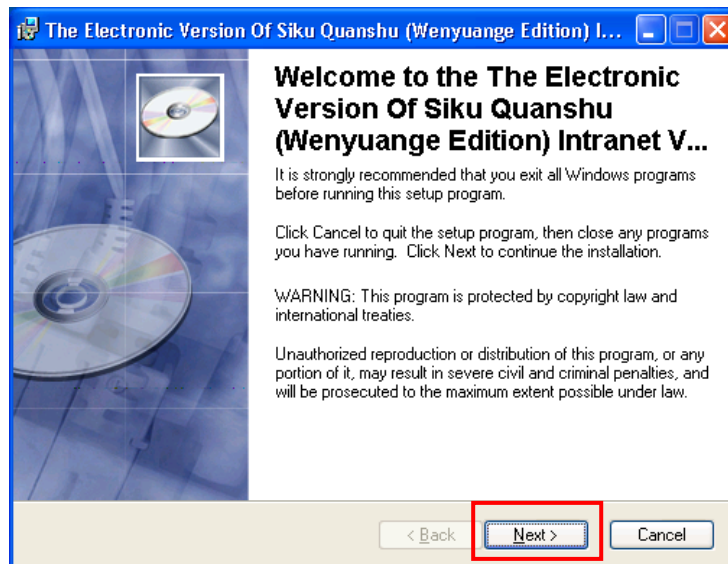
The Electronic Version Of Siku Quanshu (Wenyuange Edition) I...

Welcome to the The Electronic Version Of Siku Quanshu (Wenyuange Edition) Intranet V...

It is strongly recommended that you exit all Windows programs before running this setup program.

Click Cancel to quit the setup program, then close any programs you have running. Click Next to continue the installation.

WARNING: This program is protected by copyright law and international treaties.

Unauthorized reproduction or distribution of this program, or any portion of it, may result in severe civil and criminal penalties, and will be prosecuted to the maximum extent possible under law.

< Back

Next >

Cancel